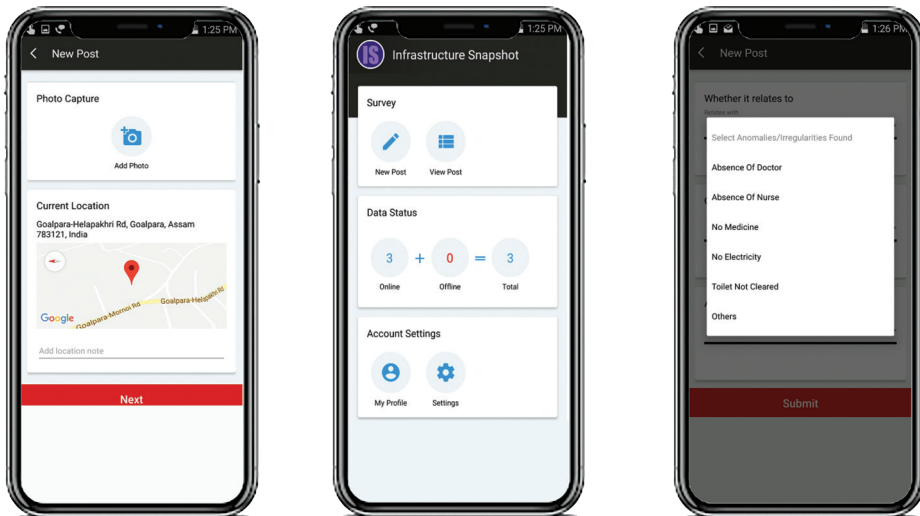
1:25 PM

New Post

Photo Capture

Add Photo

Current Location

Goalpara-Helapakhri Rd, Goalpara, Assam 783121, India

Goalpara-Helapakhri Rd

Goalpara-Mornoi Rd

Google

Add location note

Next

1:25 PM

IS

Infrastructure Snapshot

Survey

New Post

View Post

Data Status

3 + 0 = 3

Online

Offline

Total

Account Settings

My Profile

Settings

1:26 PM

New Post

Whether it relates to

Relates with

Select Anomalies/Irregularities Found

Absence Of Doctor

Absence Of Nurse

No Medicine

No Electricity

Toilet Not Cleared

Others

Submit